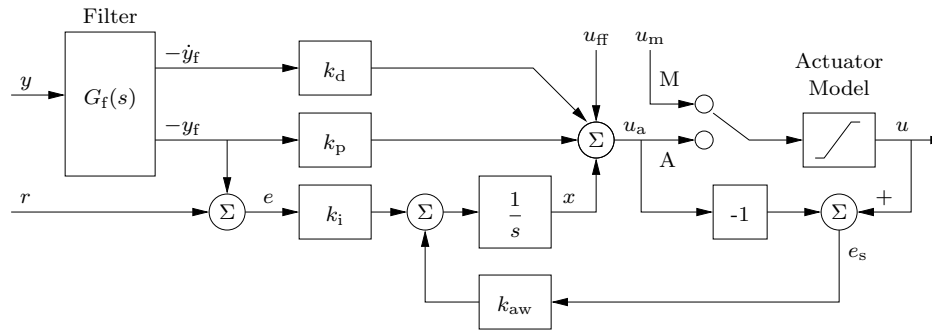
Filter

$y$

$G_{\mathrm{f}}(s)$

$-\dot{y}_{\mathrm{f}}$

$-y_{\mathrm{f}}$

$k_{\mathrm{d}}$

$k_{\mathrm{p}}$

$u_{\mathrm{ff}}$

$u_{\mathrm{m}}$

M

A

Actuator Model

$\Sigma$

$u_{\mathrm{a}}$

$u$

$r$

$\Sigma$

$e$

$k_{\mathrm{i}}$

$\Sigma$

$\frac{1}{s}$

$x$

-1

$\Sigma$

+

$e_{\mathrm{s}}$

$k_{\mathrm{aw}}$